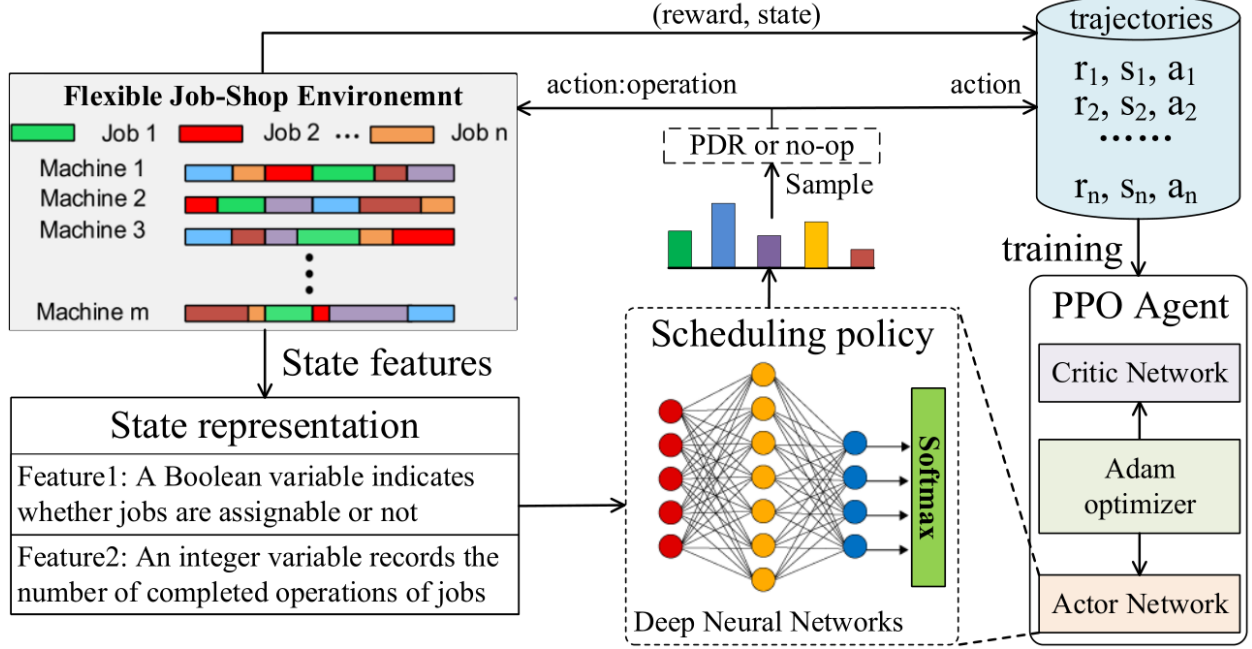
(reward, state)

trajectories
$r_1$, $s_1$, $a_1$
$r_2$, $s_2$, $a_2$
……
$r_n$, $s_n$, $a_n$

Flexible Job-Shop Environemnt
Job 1 Job 2 … Job n
Machine 1
Machine 2
Machine 3
⋮
Machine m

action:operation

action

PDR or no-op

Sample

training

PPO Agent
Critic Network
Adam optimizer
Actor Network

State features

State representation
Feature1: A Boolean variable indicates whether jobs are assignable or not
Feature2: An integer variable records the number of completed operations of jobs

Scheduling policy
Softmax
Deep Neural Networks